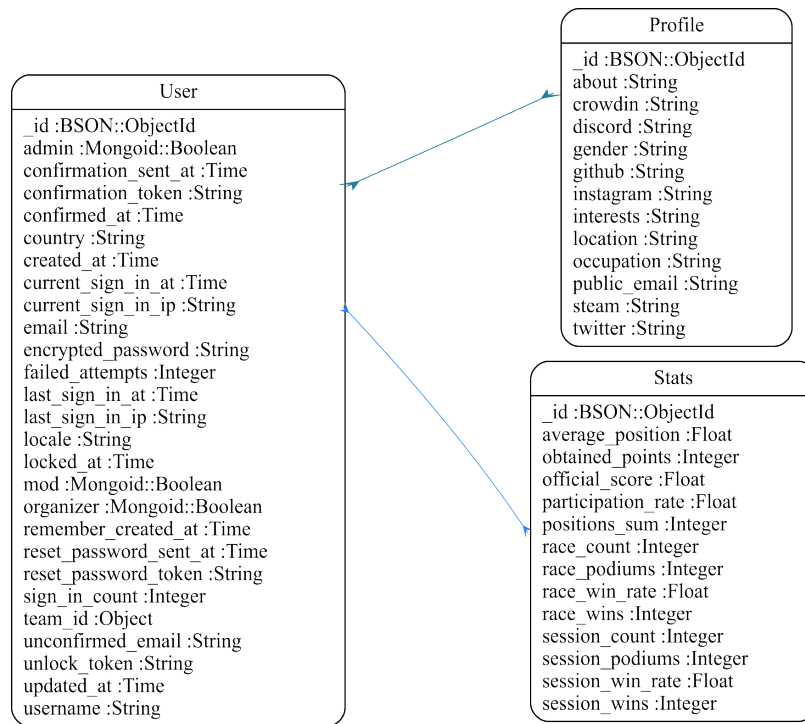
Profile

_id :BSON::ObjectId
about :String
crowdin :String
discord :String
gender :String
github :String
instagram :String
interests :String
location :String
occupation :String
public_email :String
steam :String
twitter :String

User

_id :BSON::ObjectId
admin :Mongoid::Boolean
confirmation_sent_at :Time
confirmation_token :String
confirmed_at :Time
country :String
created_at :Time
current_sign_in_at :Time
current_sign_in_ip :String
email :String
encrypted_password :String
failed_attempts :Integer
last_sign_in_at :Time
last_sign_in_ip :String
locale :String
locked_at :Time
mod :Mongoid::Boolean
organizer :Mongoid::Boolean
remember_created_at :Time
reset_password_sent_at :Time
reset_password_token :String
sign_in_count :Integer
team_id :Object
unconfirmed_email :String
unlock_token :String
updated_at :Time
username :String

Stats

_id :BSON::ObjectId
average_position :Float
obtained_points :Integer
official_score :Float
participation_rate :Float
positions_sum :Integer
race_count :Integer
race_podiums :Integer
race_win_rate :Float
race_wins :Integer
session_count :Integer
session_podiums :Integer
session_win_rate :Float
session_wins :Integer